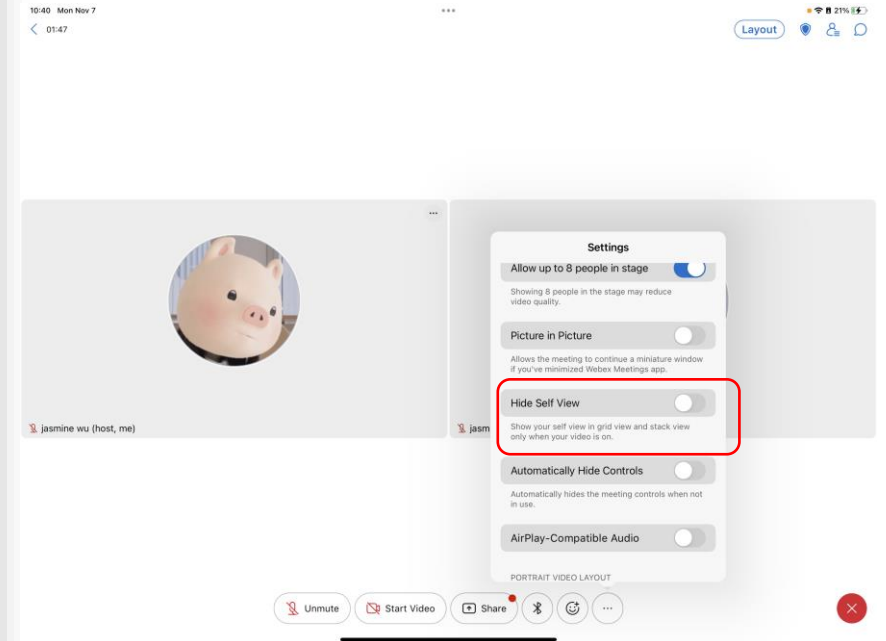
10:40 Mon Nov 7
•••
21%
01:47
Layout

•••
jasmine wu (host, me)
jasm

Settings
Allow up to 8 people in stage
Showing 8 people in the stage may reduce video quality.
Picture in Picture
Allows the meeting to continue a miniature window if you've minimized Webex Meetings app.
Hide Self View
Show your self view in grid view and stack view only when your video is on.
Automatically Hide Controls
Automatically hides the meeting controls when not in use.
AirPlay-Compatible Audio
PORTRAIT VIDEO LAYOUT

Unmute
Start Video
Share
•••